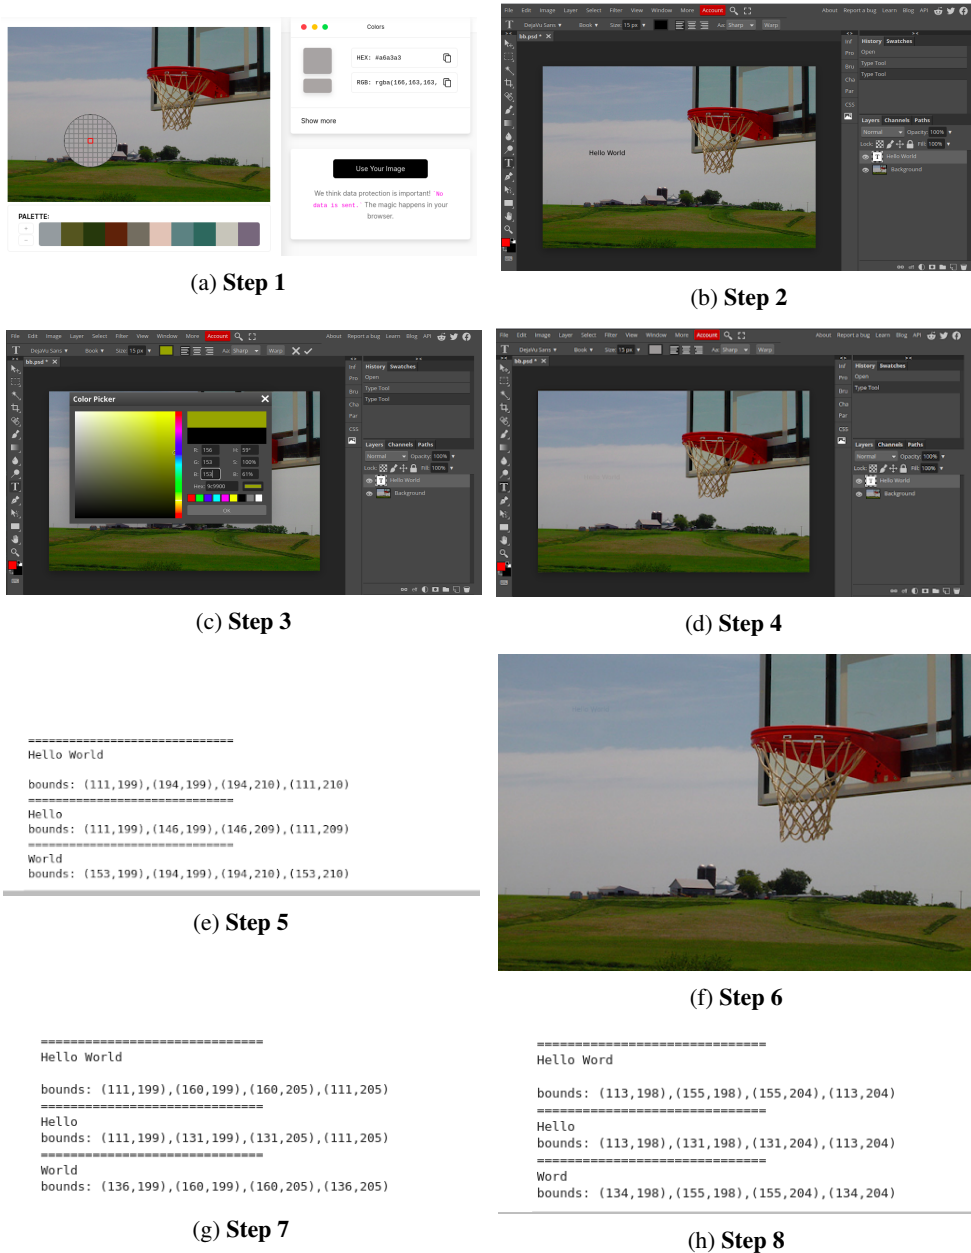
PALETTE:

Colors

HEX: #a6a3a3

RGB: rgba(166,163,163,

Show more

Use Your Image

We think data protection is important! No data is sent. The magic happens in your browser.

(a) **Step 1**

Hello World

(b) **Step 2**

Color Picker

(c) **Step 3**

(d) **Step 4**

==============================
Hello World

bounds: (111,199),(194,199),(194,210),(111,210)
==============================
Hello
bounds: (111,199),(146,199),(146,209),(111,209)
==============================
World
bounds: (153,199),(194,199),(194,210),(153,210)

(e) **Step 5**

(f) **Step 6**

==============================
Hello World

bounds: (111,199),(160,199),(160,205),(111,205)
==============================
Hello
bounds: (111,199),(131,199),(131,205),(111,205)
==============================
World
bounds: (136,199),(160,199),(160,205),(136,205)

(g) **Step 7**

==============================
Hello Word

bounds: (113,198),(155,198),(155,204),(113,204)
==============================
Hello
bounds: (113,198),(131,198),(131,204),(113,204)
==============================
Word
bounds: (134,198),(155,198),(155,204),(134,204)

(h) **Step 8**